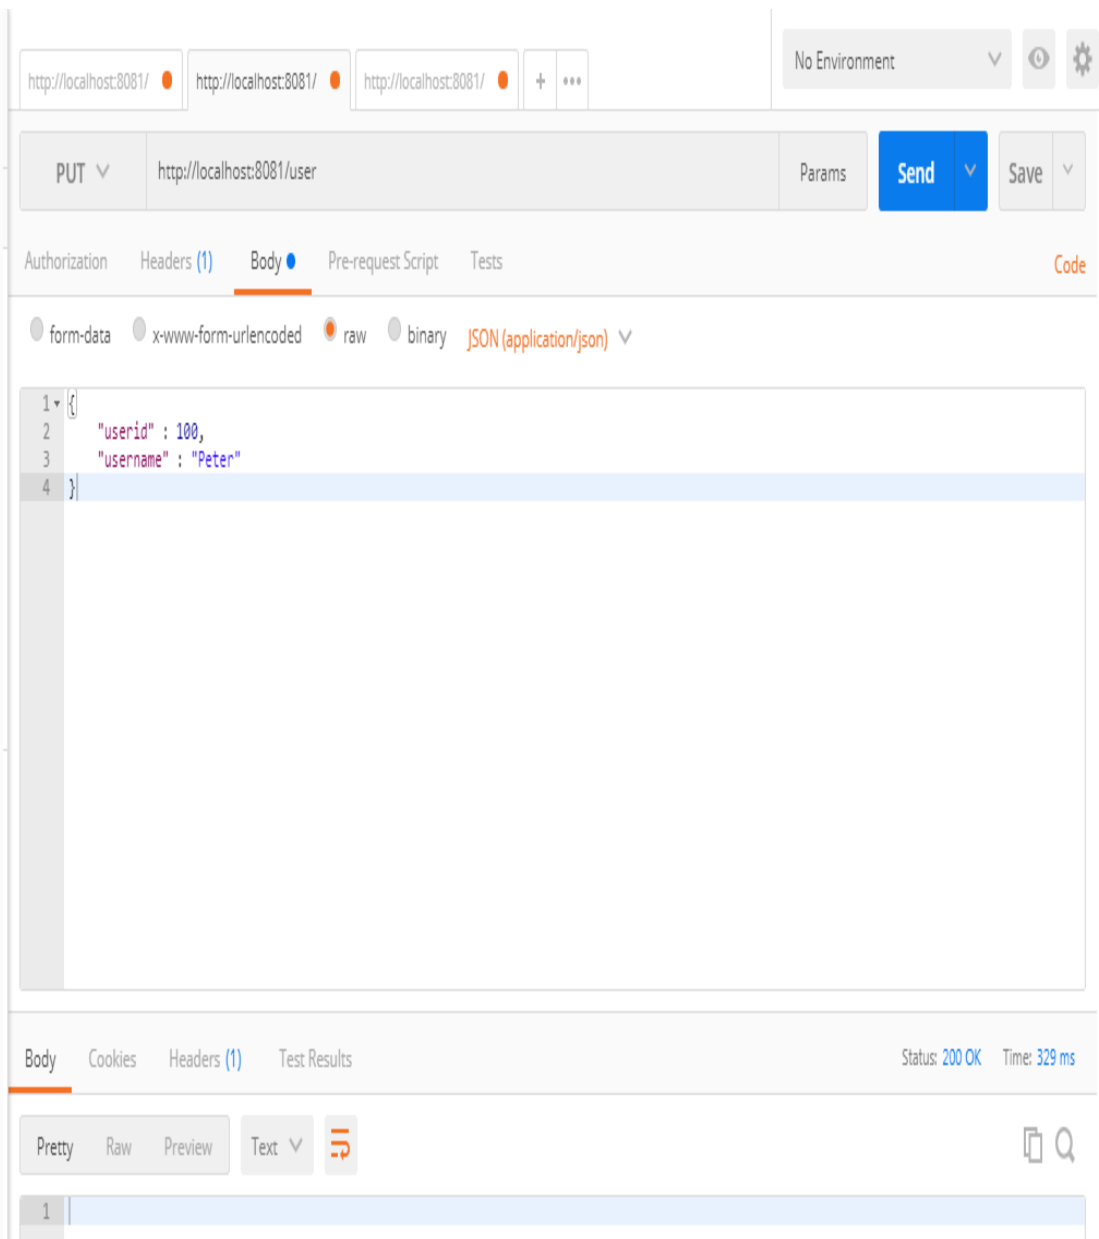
http://localhost:8081/ http://localhost:8081/ http://localhost:8081/ + •••

No Environment

PUT http://localhost:8081/user Params Send Save

Authorization Headers (1) Body Pre-request Script Tests Code

form-data x-www-form-urlencoded raw binary JSON (application/json)

1 {
2 "userid" : 100,
3 "username" : "Peter"
4 }

Body Cookies Headers (1) Test Results Status: 200 OK Time: 329 ms

Pretty Raw Preview Text

1